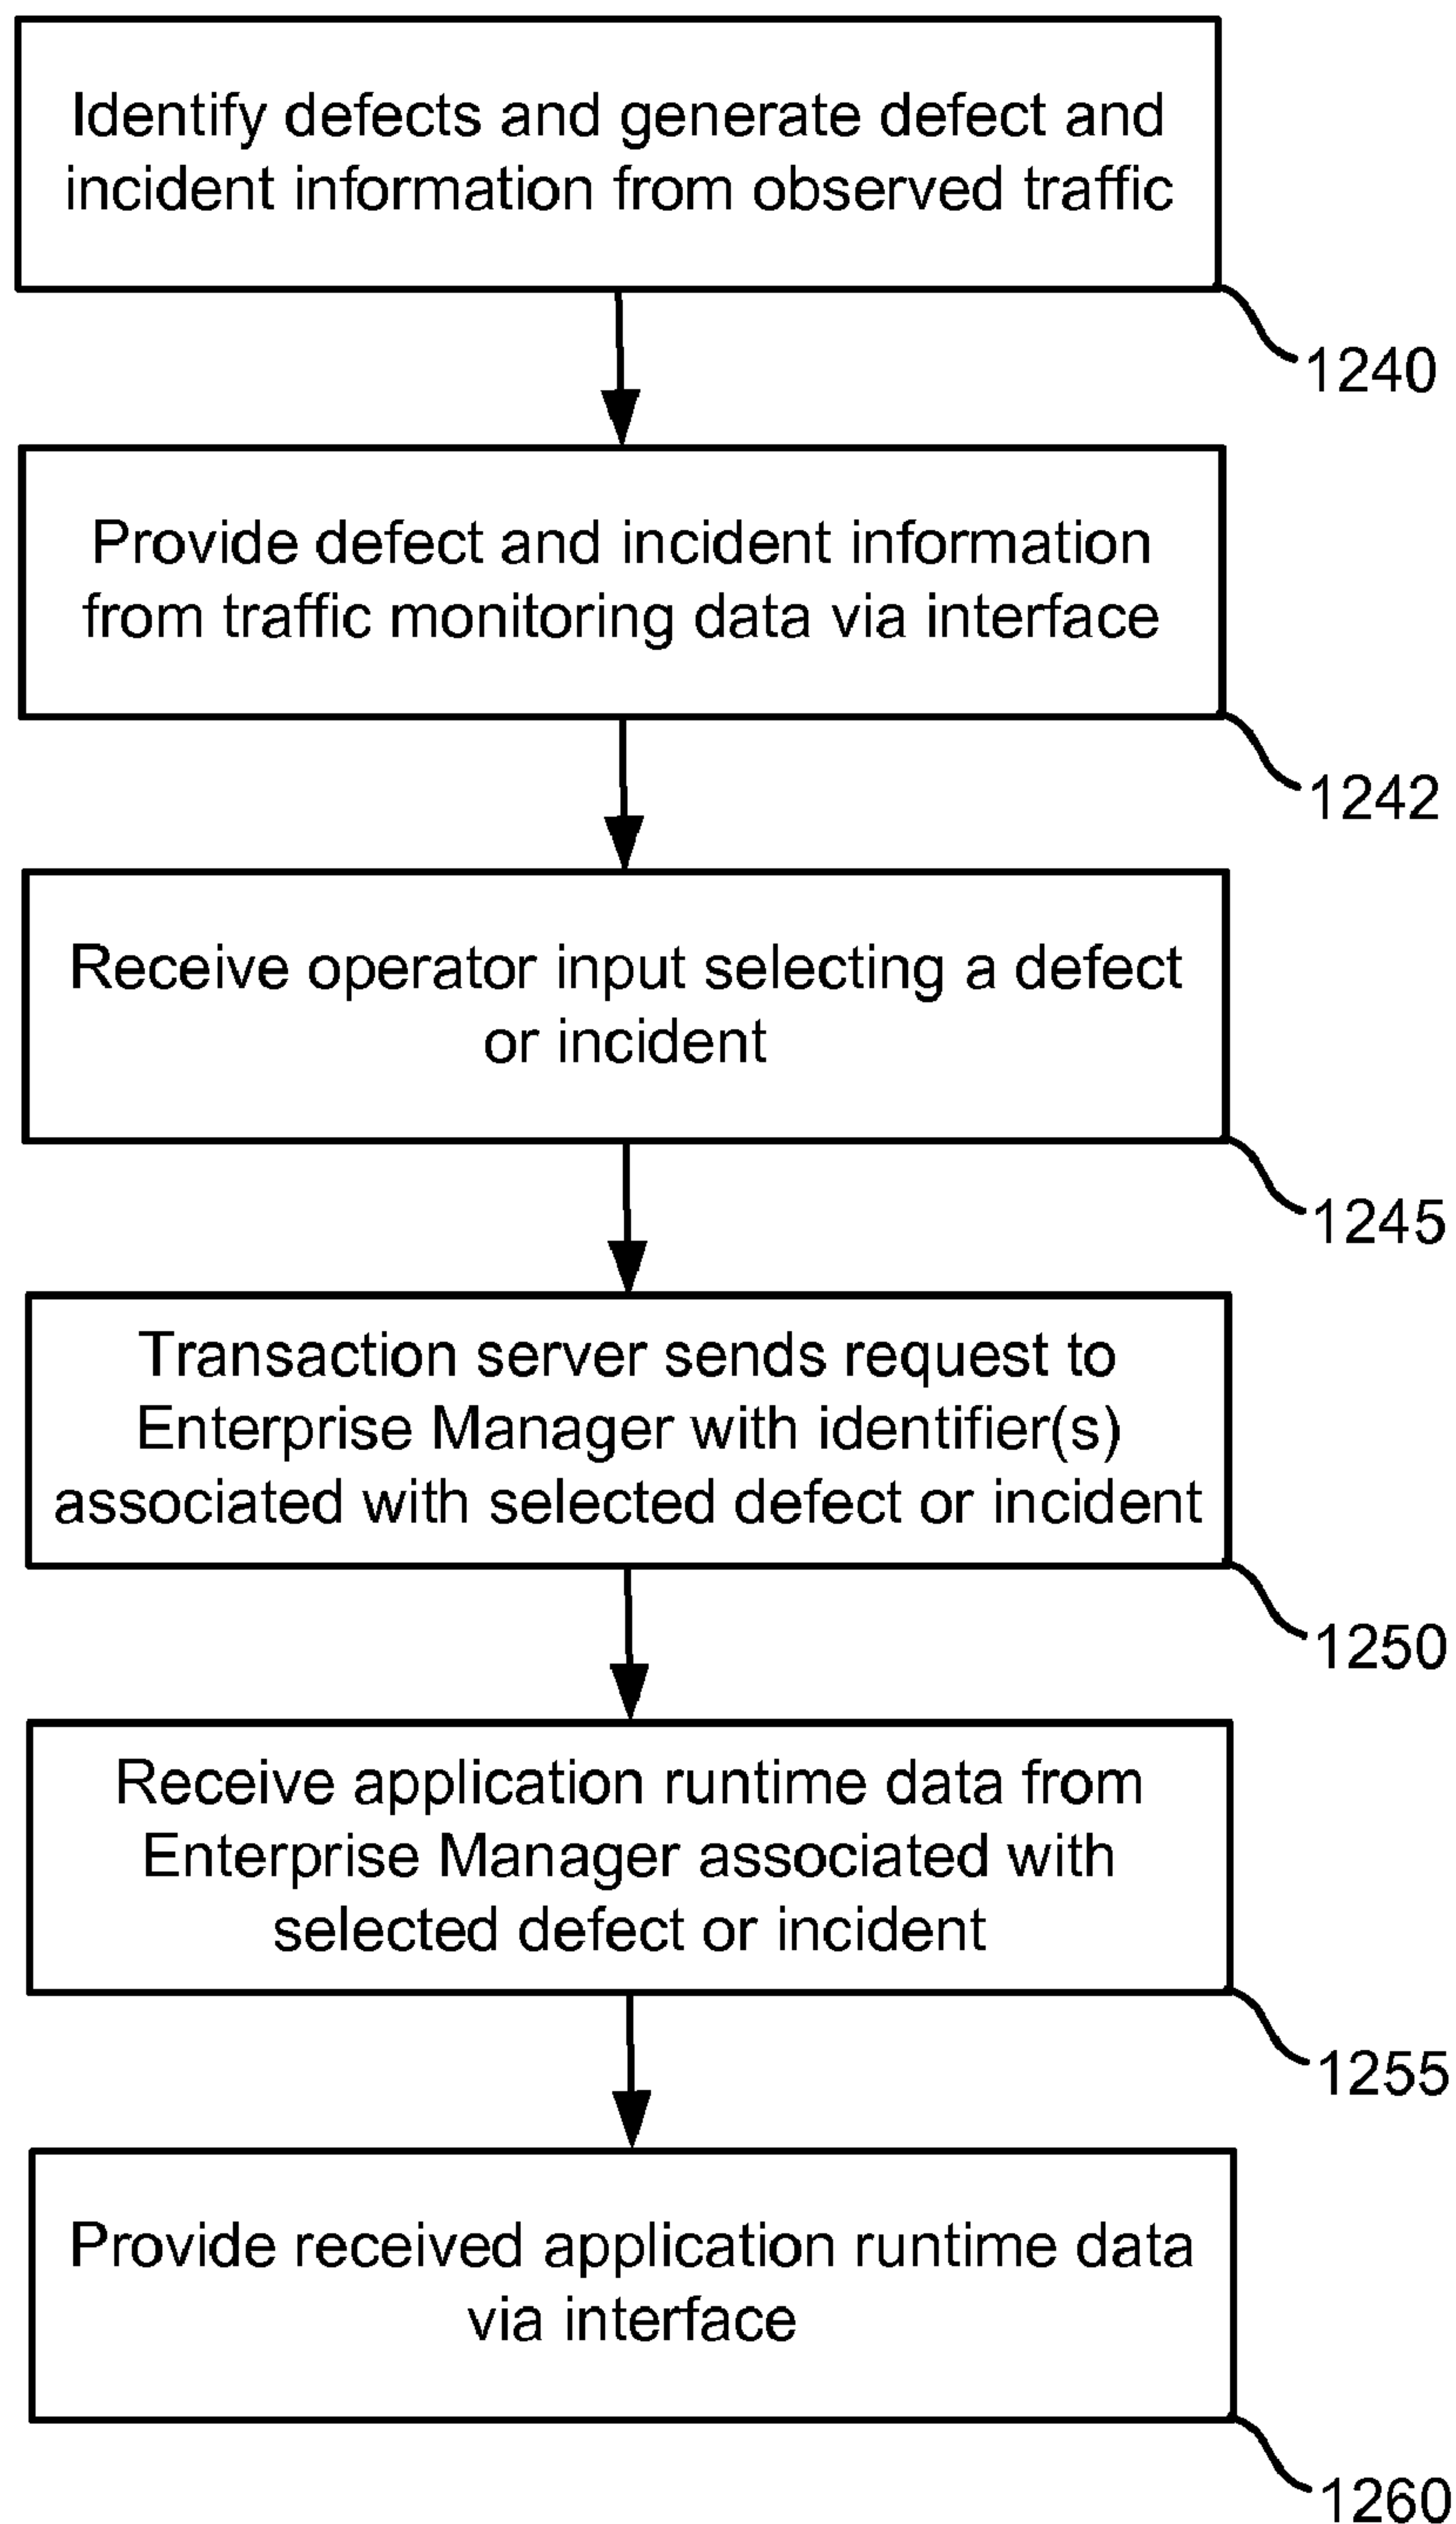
Identify defects and generate defect and incident information from observed traffic

1240

Provide defect and incident information from traffic monitoring data via interface

1242

Receive operator input selecting a defect or incident

1245

Transaction server sends request to Enterprise Manager with identifier(s) associated with selected defect or incident

1250

Receive application runtime data from Enterprise Manager associated with selected defect or incident

1255

Provide received application runtime data via interface

1260